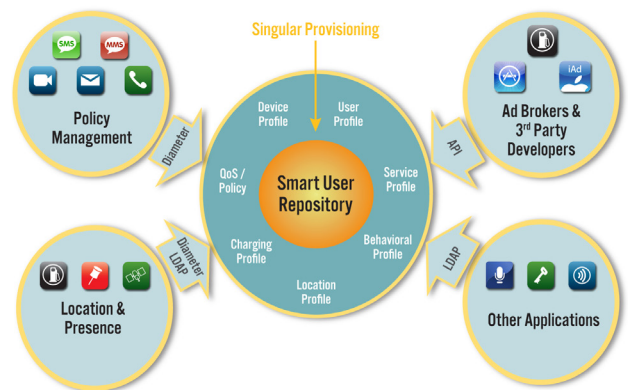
Singular Provisioning

SMS

MMS

Policy Management

Diameter

iAd

Ad Brokers & 3rd Party Developers

API

Device Profile

User Profile

QoS / Policy

Smart User Repository

Service Profile

Charging Profile

Behavioral Profile

Location Profile

Diameter LDAP

LDAP

Location & Presence

Other Applications